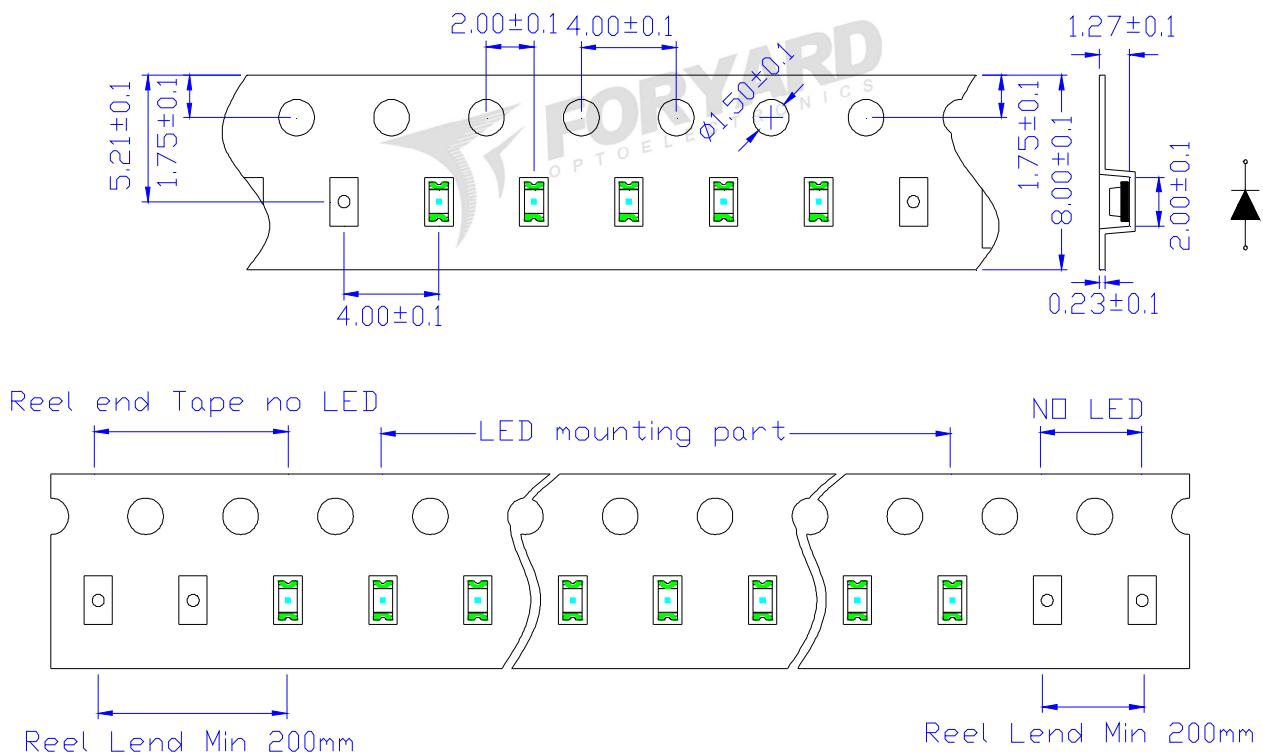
2.00±0.1
4.00±0.1
1.27±0.1
5.21±0.1
1.75±0.1
Φ1.50±0.1
FORYARD
OPTOELECTRONICS
1.75±0.1
8.00±0.1
2.00±0.1
4.00±0.1
0.23±0.1

Reel end Tape no LED
LED mounting part
NO LED
Reel Lend Min 200mm
Reel Lend Min 200mm